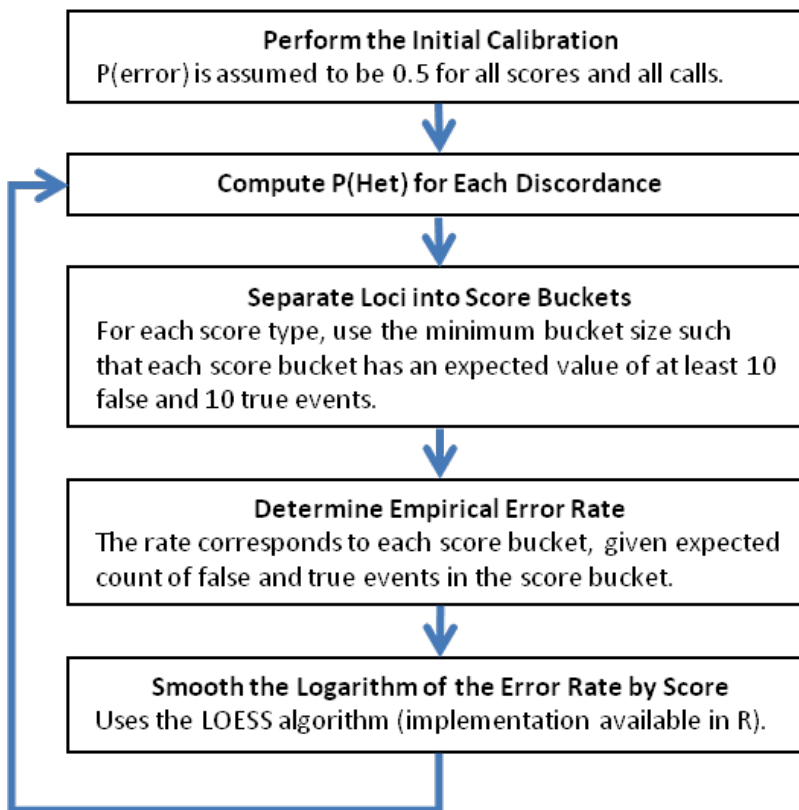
Perform the Initial Calibration
P(error) is assumed to be 0.5 for all scores and all calls.

Compute P(Het) for Each Discordance

Separate Loci into Score Buckets
For each score type, use the minimum bucket size such that each score bucket has an expected value of at least 10 false and 10 true events.

Determine Empirical Error Rate
The rate corresponds to each score bucket, given expected count of false and true events in the score bucket.

Smooth the Logarithm of the Error Rate by Score
Uses the LOESS algorithm (implementation available in R).